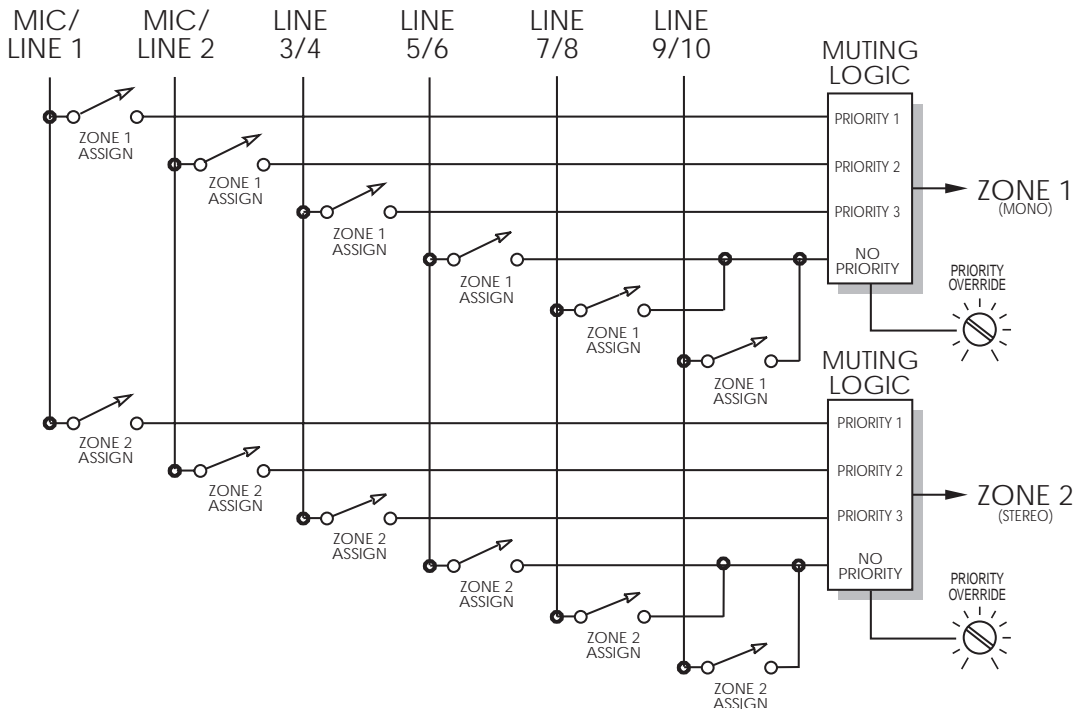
MIC/ LINE 1

MIC/ LINE 2

LINE 3/4

LINE 5/6

LINE 7/8

LINE 9/10

MUTING LOGIC

PRIORITY 1

PRIORITY 2

PRIORITY 3

NO PRIORITY

ZONE 1 (MONO)

ZONE 1 ASSIGN

ZONE 1 ASSIGN

ZONE 1 ASSIGN

ZONE 1 ASSIGN

ZONE 1 ASSIGN

ZONE 1 ASSIGN

PRIORITY OVERRIDE

MUTING LOGIC

PRIORITY 1

PRIORITY 2

PRIORITY 3

NO PRIORITY

ZONE 2 (STEREO)

ZONE 2 ASSIGN

ZONE 2 ASSIGN

ZONE 2 ASSIGN

ZONE 2 ASSIGN

ZONE 2 ASSIGN

ZONE 2 ASSIGN

PRIORITY OVERRIDE